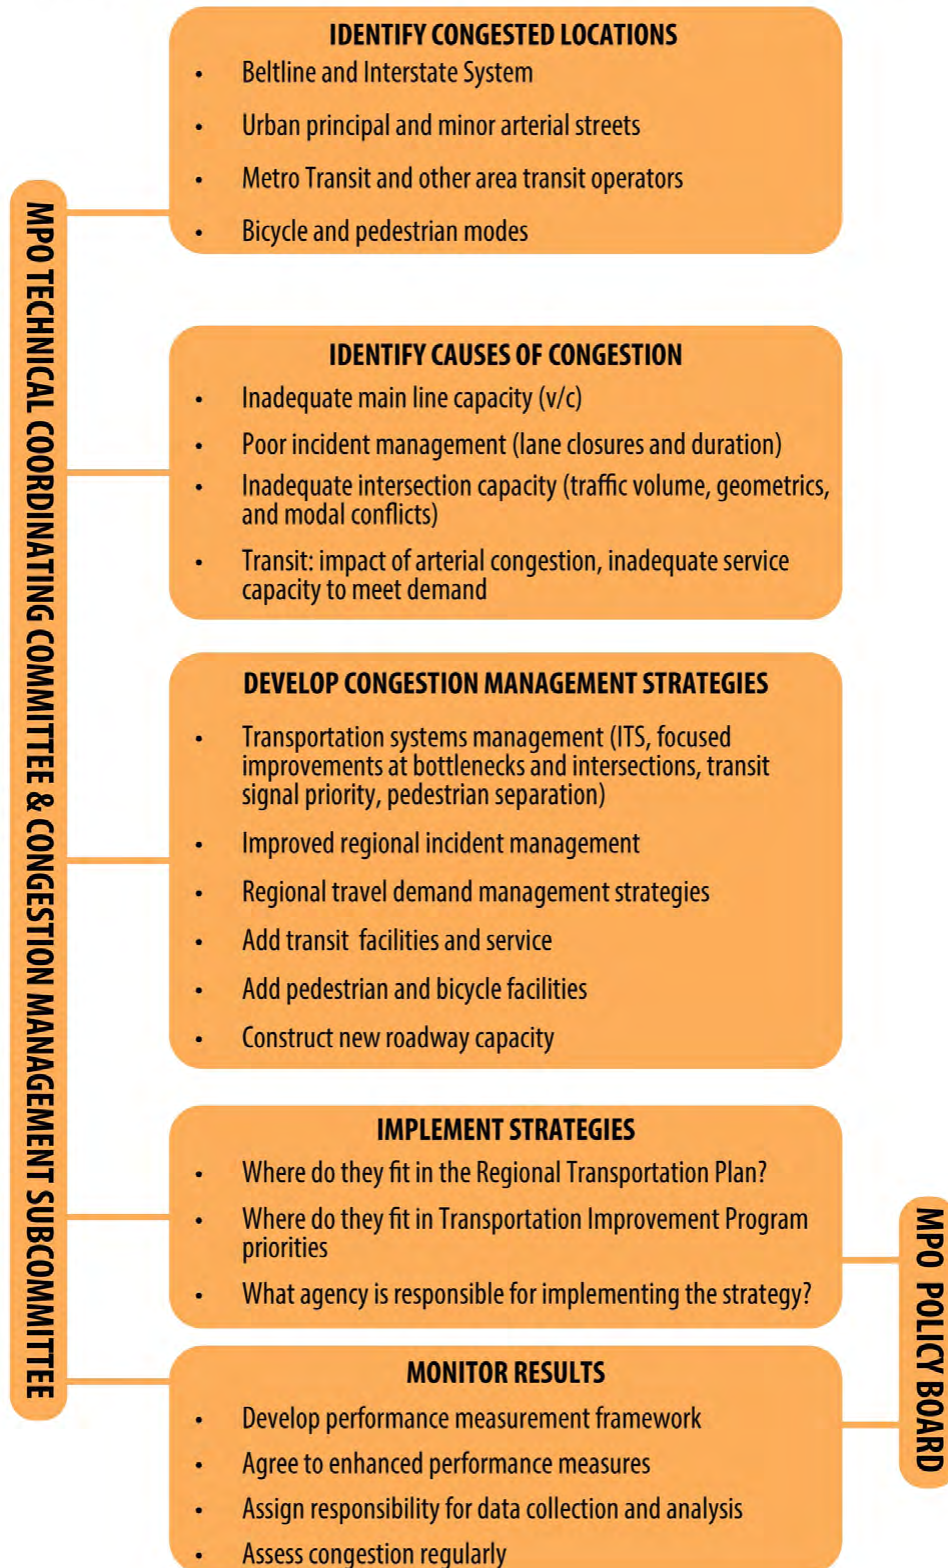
MPO TECHNICAL COORDINATING COMMITTEE & CONGESTION MANAGEMENT SUBCOMMITTEE

IDENTIFY CONGESTED LOCATIONS
- Beltline and Interstate System
- Urban principal and minor arterial streets
- Metro Transit and other area transit operators
- Bicycle and pedestrian modes

IDENTIFY CAUSES OF CONGESTION
- Inadequate main line capacity (v/c)
- Poor incident management (lane closures and duration)
- Inadequate intersection capacity (traffic volume, geometrics, and modal conflicts)
- Transit: impact of arterial congestion, inadequate service capacity to meet demand

DEVELOP CONGESTION MANAGEMENT STRATEGIES
- Transportation systems management (ITS, focused improvements at bottlenecks and intersections, transit signal priority, pedestrian separation)
- Improved regional incident management
- Regional travel demand management strategies
- Add transit facilities and service
- Add pedestrian and bicycle facilities
- Construct new roadway capacity

IMPLEMENT STRATEGIES
- Where do they fit in the Regional Transportation Plan?
- Where do they fit in Transportation Improvement Program priorities
- What agency is responsible for implementing the strategy?

MONITOR RESULTS
- Develop performance measurement framework
- Agree to enhanced performance measures
- Assign responsibility for data collection and analysis
- Assess congestion regularly

MPO POLICY BOARD